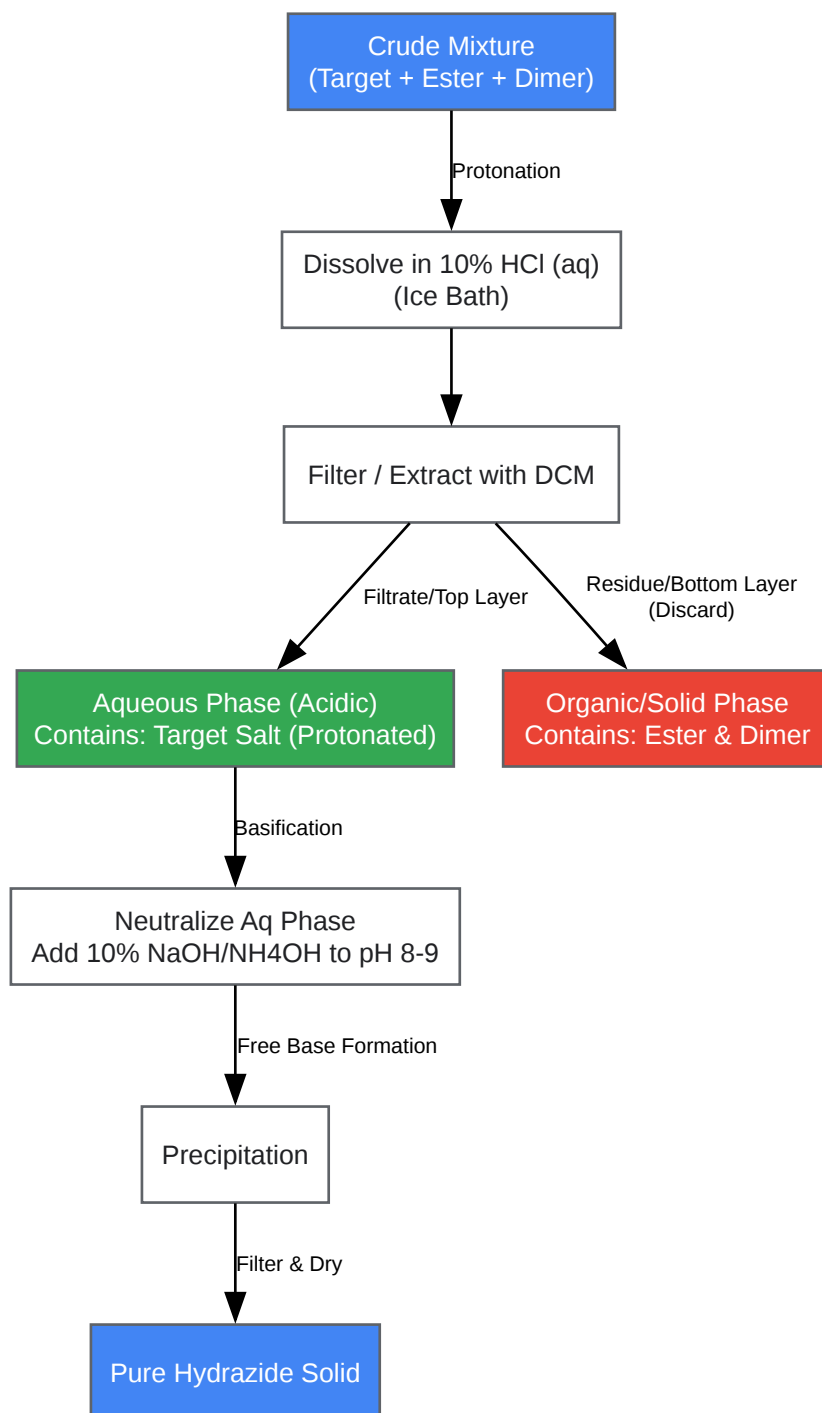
Crude Mixture
(Target + Ester + Dimer)

Protonation

Dissolve in 10% HCl (aq)
(Ice Bath)

Filter / Extract with DCM

Filtrate/Top Layer

Residue/Bottom Layer
(Discard)

Aqueous Phase (Acidic)
Contains: Target Salt (Protonated)

Organic/Solid Phase
Contains: Ester & Dimer

Basification

Neutralize Aq Phase
Add 10% NaOH/NH4OH to pH 8-9

Free Base Formation

Precipitation

Filter & Dry

Pure Hydrazide Solid